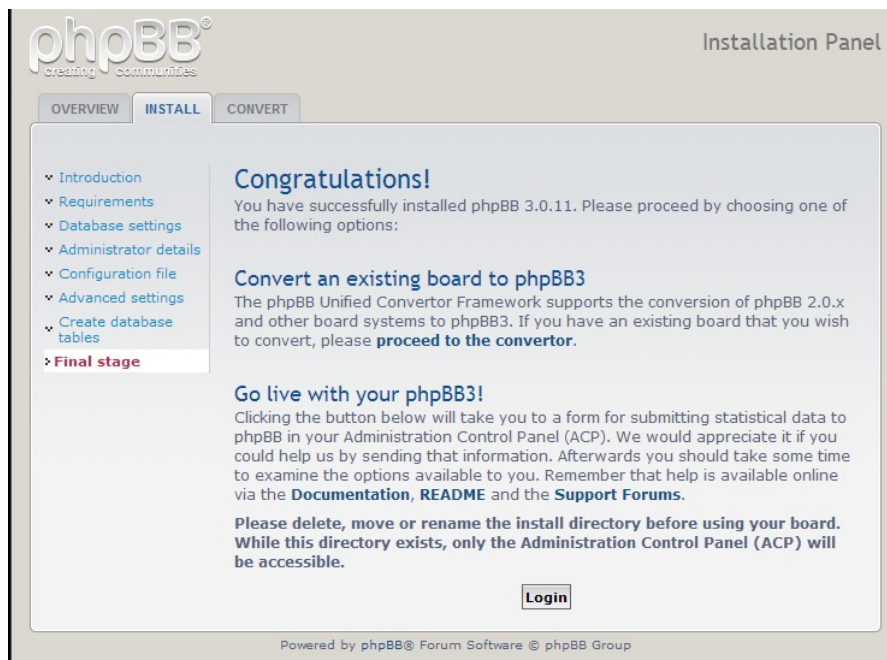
phpBB®
creating communities

Installation Panel

OVERVIEW
INSTALL
CONVERT

Introduction
Requirements
Database settings
Administrator details
Configuration file
Advanced settings
Create database tables
Final stage

Congratulations!
You have successfully installed phpBB 3.0.11. Please proceed by choosing one of the following options:

Convert an existing board to phpBB3
The phpBB Unified Convertor Framework supports the conversion of phpBB 2.0.x and other board systems to phpBB3. If you have an existing board that you wish to convert, please proceed to the convertor.

Go live with your phpBB3!
Clicking the button below will take you to a form for submitting statistical data to phpBB in your Administration Control Panel (ACP). We would appreciate it if you could help us by sending that information. Afterwards you should take some time to examine the options available to you. Remember that help is available online via the Documentation, README and the Support Forums.

Please delete, move or rename the install directory before using your board. While this directory exists, only the Administration Control Panel (ACP) will be accessible.

Login

Powered by phpBB® Forum Software © phpBB Group